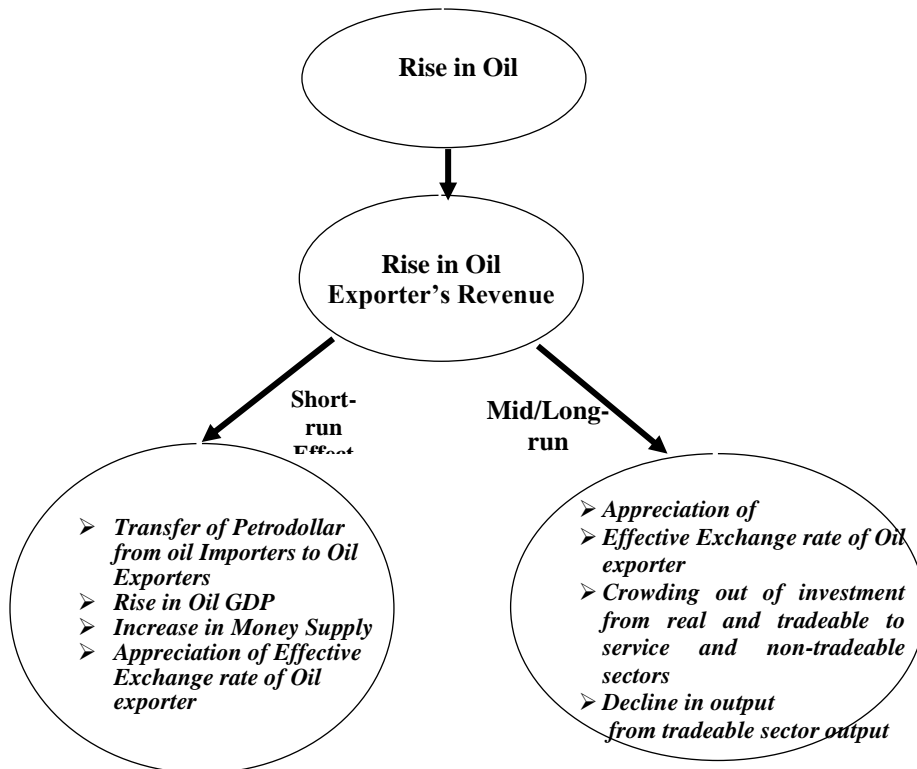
Rise in Oil

Rise in Oil Exporter's Revenue

Short-run Effect

Mid/Long-run

- Transfer of Petrodollar from oil Importers to Oil Exporters
- Rise in Oil GDP
- Increase in Money Supply
- Appreciation of Effective Exchange rate of Oil exporter

- Appreciation of
- Effective Exchange rate of Oil exporter
- Crowding out of investment from real and tradeable to service and non-tradeable sectors
- Decline in output from tradeable sector output